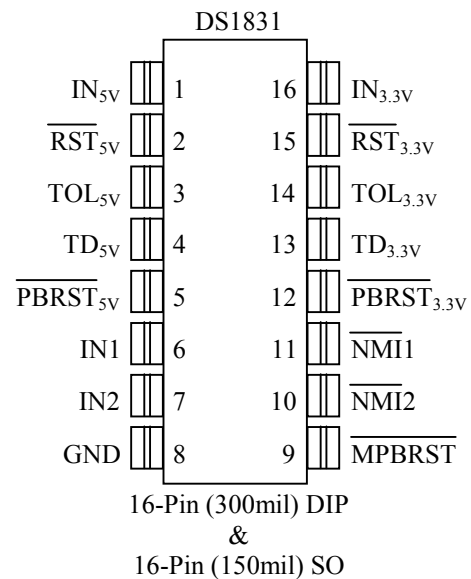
DS1831

$IN_{5V}$ 1
$\overline{RST}_{5V}$ 2
$TOL_{5V}$ 3
$TD_{5V}$ 4
$\overline{PBRST}_{5V}$ 5
IN1 6
IN2 7
GND 8

16 $IN_{3.3V}$
15 $\overline{RST}_{3.3V}$
14 $TOL_{3.3V}$
13 $TD_{3.3V}$
12 $\overline{PBRST}_{3.3V}$
11 $\overline{NMI}$1
10 $\overline{NMI}$2
9 $\overline{MPBRST}$

16-Pin (300mil) DIP
&
16-Pin (150mil) SO